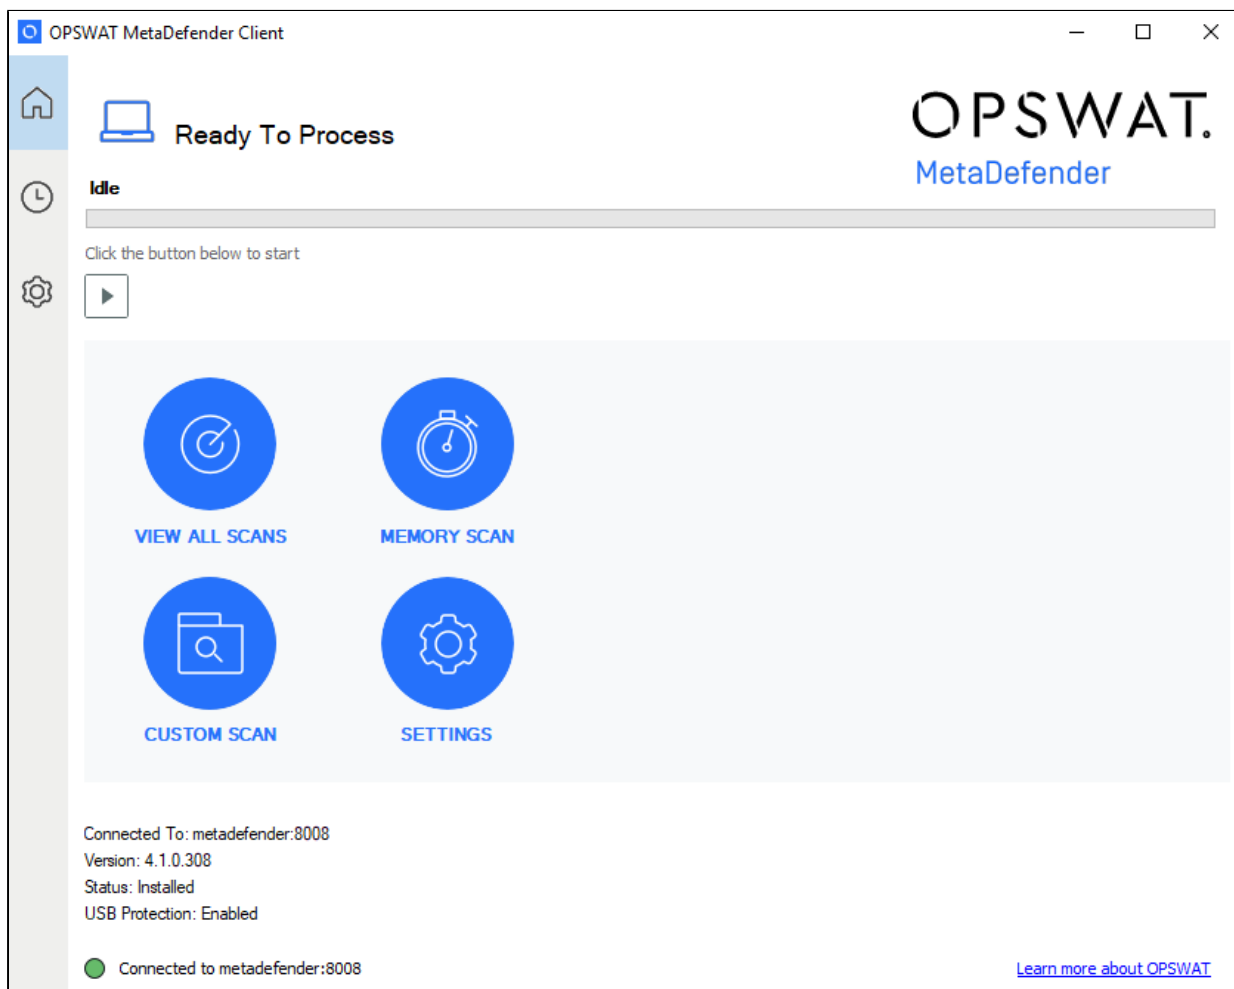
OPSWAT MetaDefender Client

Ready To Process

OPSWAT.
MetaDefender

Idle

Click the button below to start

VIEW ALL SCANS

MEMORY SCAN

CUSTOM SCAN

SETTINGS

Connected To: metadefender:8008
Version: 4.1.0.308
Status: Installed
USB Protection: Enabled

Connected to metadefender:8008

Learn more about OPSWAT